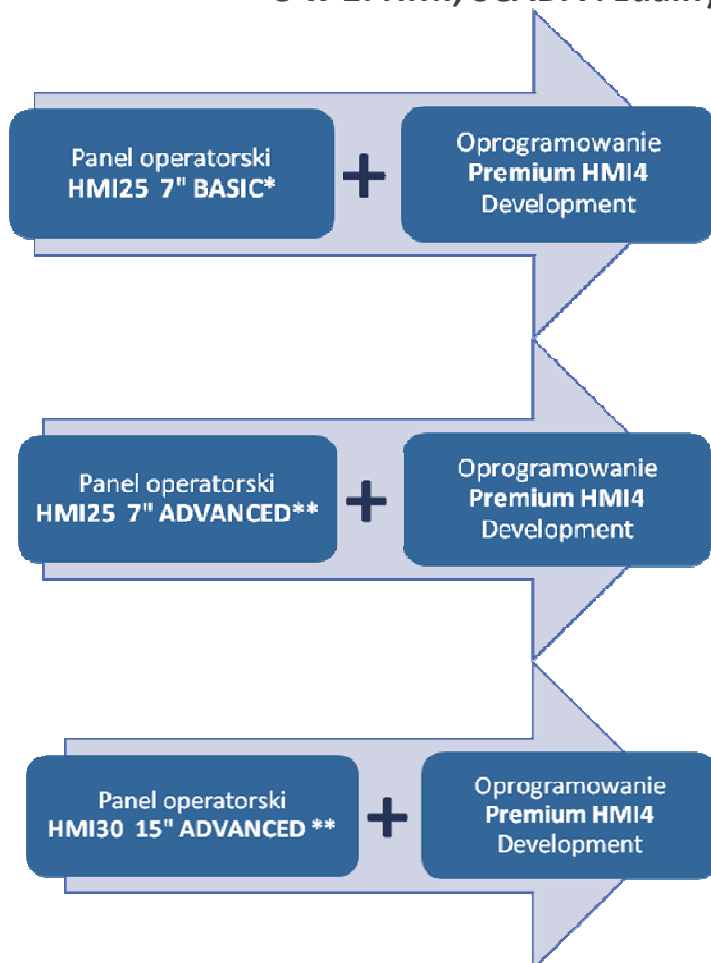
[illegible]

Panel operatorski HMI25 7" BASIC*

+

Oprogramowanie Premium HMI4 Development

Panel operatorski HMI25 7" ADVANCED**

+

Oprogramowanie Premium HMI4 Development

Panel operatorski HMI30 15" ADVANCED **

+

Oprogramowanie Premium HMI4 Development